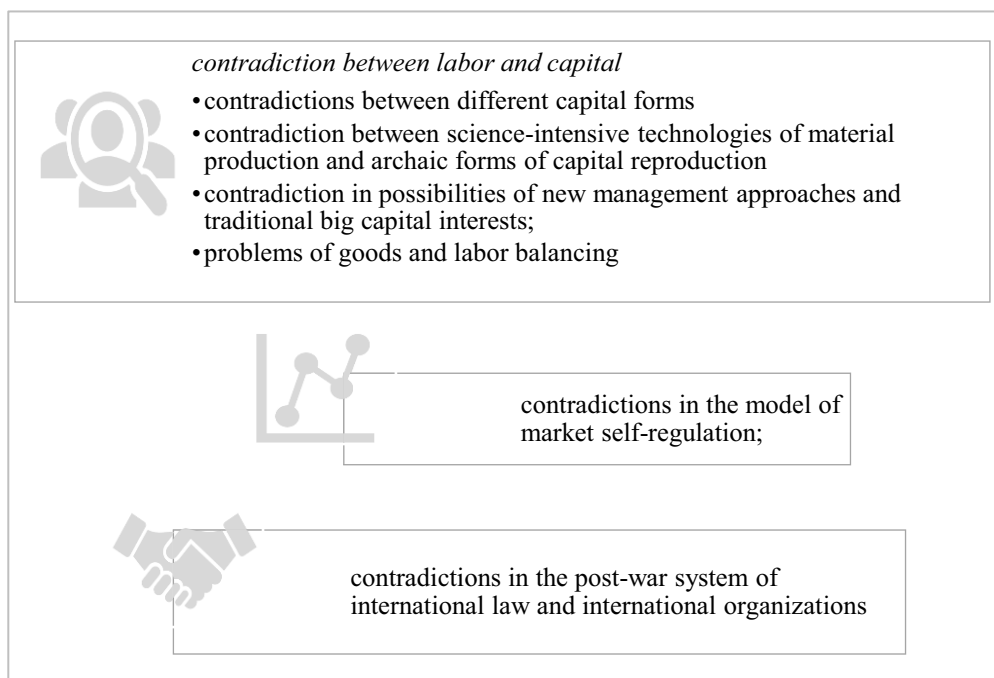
contradiction between labor and capital

- contradictions between different capital forms
- contradiction between science-intensive technologies of material production and archaic forms of capital reproduction
- contradiction in possibilities of new management approaches and traditional big capital interests;
- problems of goods and labor balancing

contradictions in the model of market self-regulation;

contradictions in the post-war system of international law and international organizations